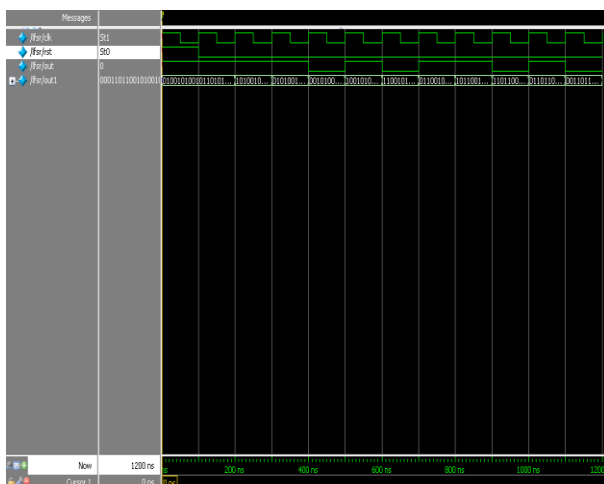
Messages

/lfsr/clk St1
/lfsr/rst St0
/lfsr/out 0
/lfsr/out1 0001101100101001

0100101001 0110101... 1010010... 0101001... 0010100... 1001010... 1100101... 0110010... 1011001... 1101100... 0110110... 0011011...

Now 1200 ns
Cursor 1 0 ns

200 ns 400 ns 600 ns 800 ns 1000 ns 1200

0 ns